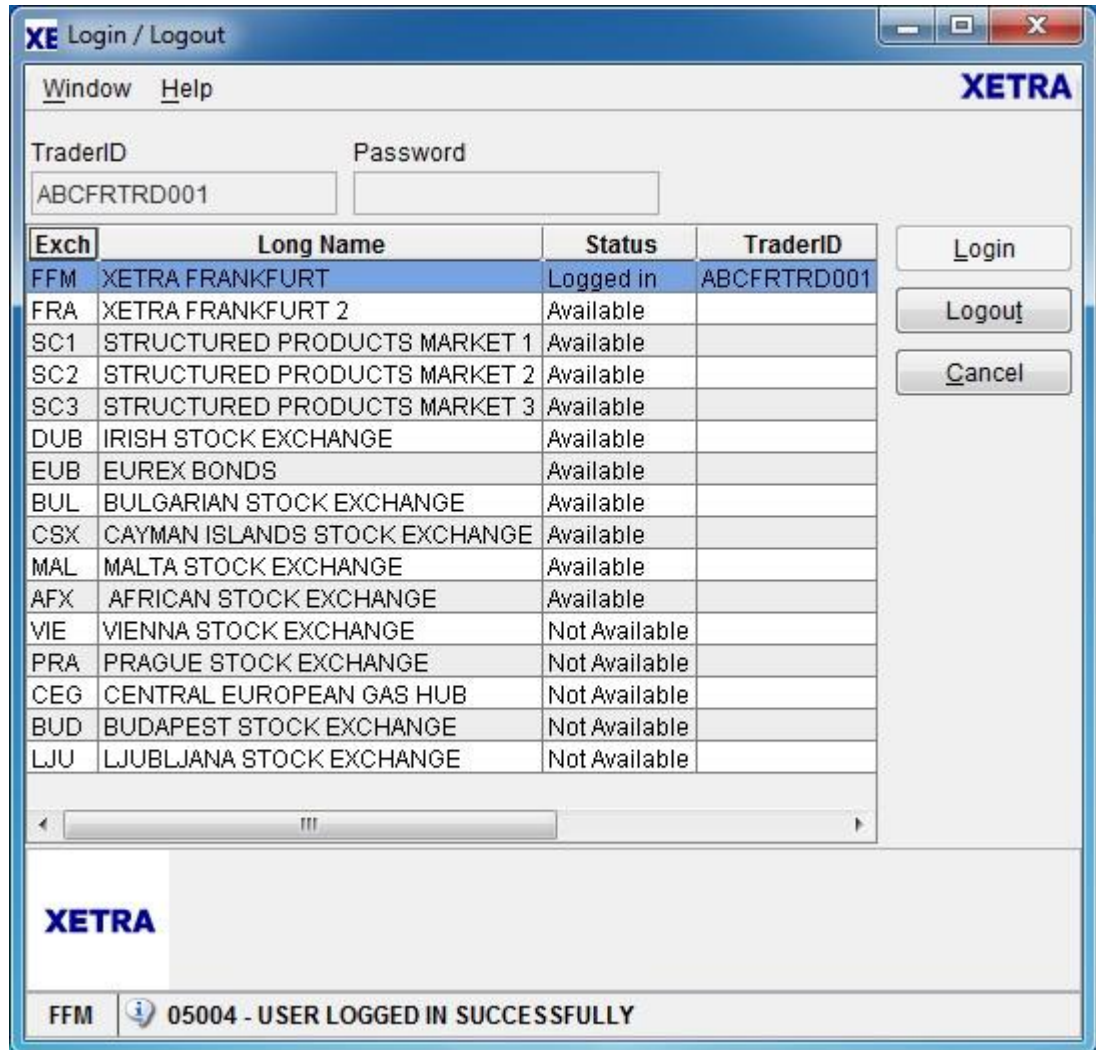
XE Login / Logout

Window Help

XETRA

TraderID

ABCFRTRD001

Password

| Exch | Long Name | Status | TraderID |
|---|---|---|---|
| FFM | XETRA FRANKFURT | Logged in | ABCFRTRD001 |
| FRA | XETRA FRANKFURT 2 | Available | |
| SC1 | STRUCTURED PRODUCTS MARKET 1 | Available | |
| SC2 | STRUCTURED PRODUCTS MARKET 2 | Available | |
| SC3 | STRUCTURED PRODUCTS MARKET 3 | Available | |
| DUB | IRISH STOCK EXCHANGE | Available | |
| EUB | EUREX BONDS | Available | |
| BUL | BULGARIAN STOCK EXCHANGE | Available | |
| CSX | CAYMAN ISLANDS STOCK EXCHANGE | Available | |
| MAL | MALTA STOCK EXCHANGE | Available | |
| AFX | AFRICAN STOCK EXCHANGE | Available | |
| VIE | VIENNA STOCK EXCHANGE | Not Available | |
| PRA | PRAGUE STOCK EXCHANGE | Not Available | |
| CEG | CENTRAL EUROPEAN GAS HUB | Not Available | |
| BUD | BUDAPEST STOCK EXCHANGE | Not Available | |
| LJU | LJUBLJANA STOCK EXCHANGE | Not Available | |

Login

Logout

Cancel

XETRA

FFM

05004 - USER LOGGED IN SUCCESSFULLY